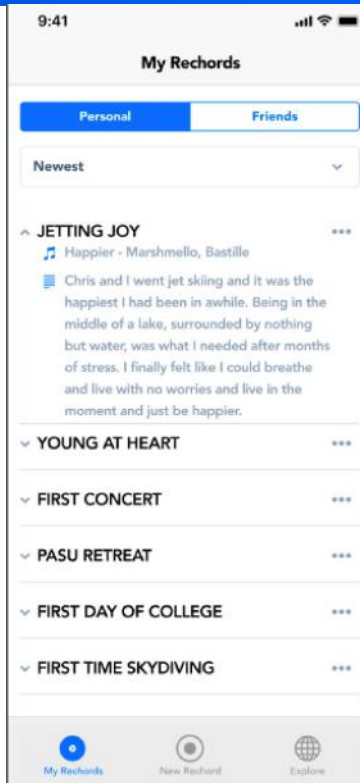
9:41

My Rechords

Personal | Friends

Newest

JETTING JOY •••
Happier - Marshmello, Bastille
Chris and I went jet skiing and it was the happiest I had been in awhile. Being in the middle of a lake, surrounded by nothing but water, was what I needed after months of stress. I finally felt like I could breathe and live with no worries and live in the moment and just be happier.

YOUNG AT HEART •••

FIRST CONCERT •••

PASU RETREAT •••

FIRST DAY OF COLLEGE •••

FIRST TIME SKYDIVING •••

My Rechords | New Rechord | Explore